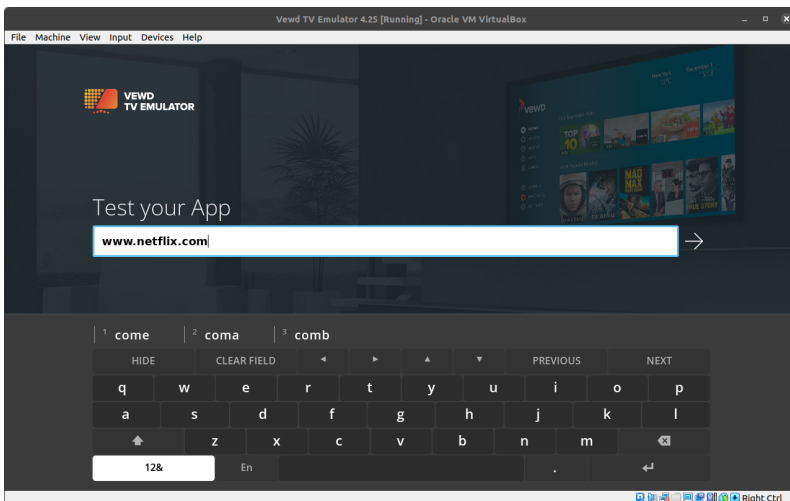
Vewd TV Emulator 4.25 [Running] - Oracle VM VirtualBox

File Machine View Input Devices Help

VEWD
TV EMULATOR

vewd

TOP 10

MAX

Test your App

www.netflix.com

$^1$ come $^2$ coma $^3$ comb

HIDE CLEAR FIELD ◂ ▸ ▴ ▾ PREVIOUS NEXT

q w e r t y u i o p

a s d f g h j k l

z x c v b n m

12& En .

Right Ctrl